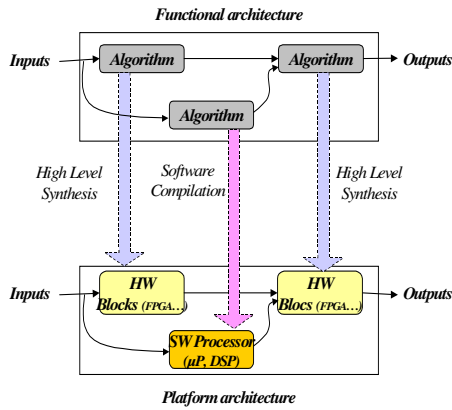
Functional architecture

Inputs

Algorithm

Algorithm

Outputs

Algorithm

High Level Synthesis

Software Compilation

High Level Synthesis

Inputs

HW Blocks (FPGA…)

HW Blocs (FPGA…)

Outputs

SW Processor (µP, DSP)

Platform architecture